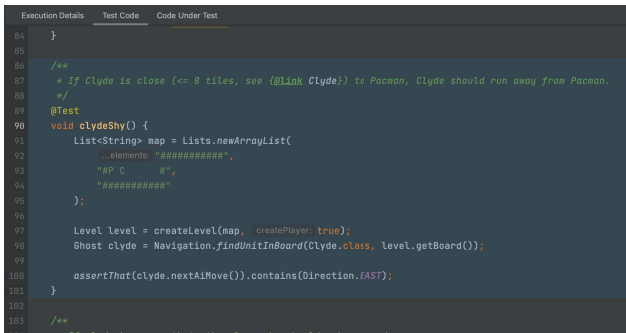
Execution Details Test Code Code Under Test

84 }
85
86 /**
87 * If Clyde is close (<= 8 tiles, see {@link Clyde}) to Pacman, Clyde should run away from Pacman.
88 */
89 @Test
90 void clydeShy() {
91 List<String> map = Lists.newArrayList(
92 ...elements: "###########",
93 "#P C #",
94 "###########"
95 );
96
97 Level level = createLevel(map, createPlayer: true);
98 Ghost clyde = Navigation.findUnitInBoard(Clyde.class, level.getBoard());
99
100 assertThat(clyde.nextAiMove()).contains(Direction.EAST);
101 }
102
103 /**